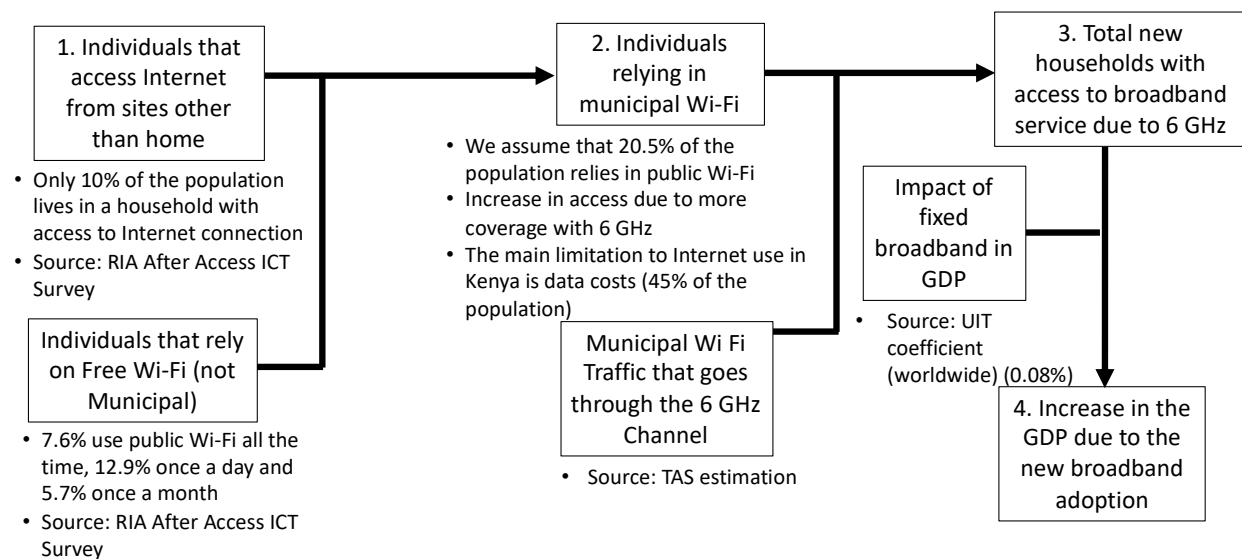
1. Individuals that access Internet from sites other than home

• Only 10% of the population lives in a household with access to Internet connection
• Source: RIA After Access ICT Survey

Individuals that rely on Free Wi-Fi (not Municipal)

• 7.6% use public Wi-Fi all the time, 12.9% once a day and 5.7% once a month
• Source: RIA After Access ICT Survey

2. Individuals relying in municipal Wi-Fi

• We assume that 20.5% of the population relies in public Wi-Fi
• Increase in access due to more coverage with 6 GHz
• The main limitation to Internet use in Kenya is data costs (45% of the population)

Municipal Wi Fi Traffic that goes through the 6 GHz Channel

• Source: TAS estimation

3. Total new households with access to broadband service due to 6 GHz

Impact of fixed broadband in GDP

• Source: UIT coefficient (worldwide) (0.08%)

4. Increase in the GDP due to the new broadband adoption